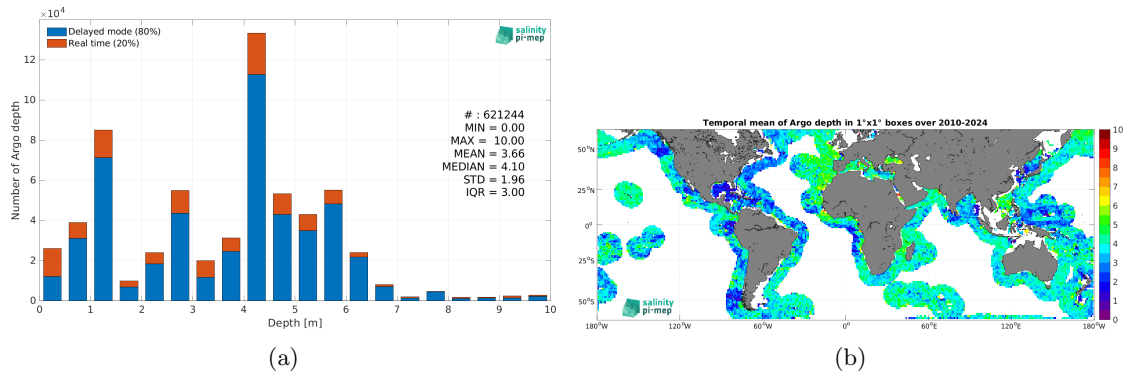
$\times10^4$

Delayed mode (80%)
Real time (20%)

salinity pi-mep

Number of Argo depth

12
10
8
6
4
2
0

# : 621244
MIN = 0.00
MAX = 10.00
MEAN = 3.66
MEDIAN = 4.10
STD = 1.96
IQR = 3.00

0 1 2 3 4 5 6 7 8 9 10
Depth [m]

(a)

Temporal mean of Argo depth in 1°x1° boxes over 2010-2024

50°N
25°N
0°
25°S
50°S

salinity pi-mep

180°W 120°W 60°W 0° 60°E 120°E 180°W

10
9
8
7
6
5
4
3
2
1
0

(b)